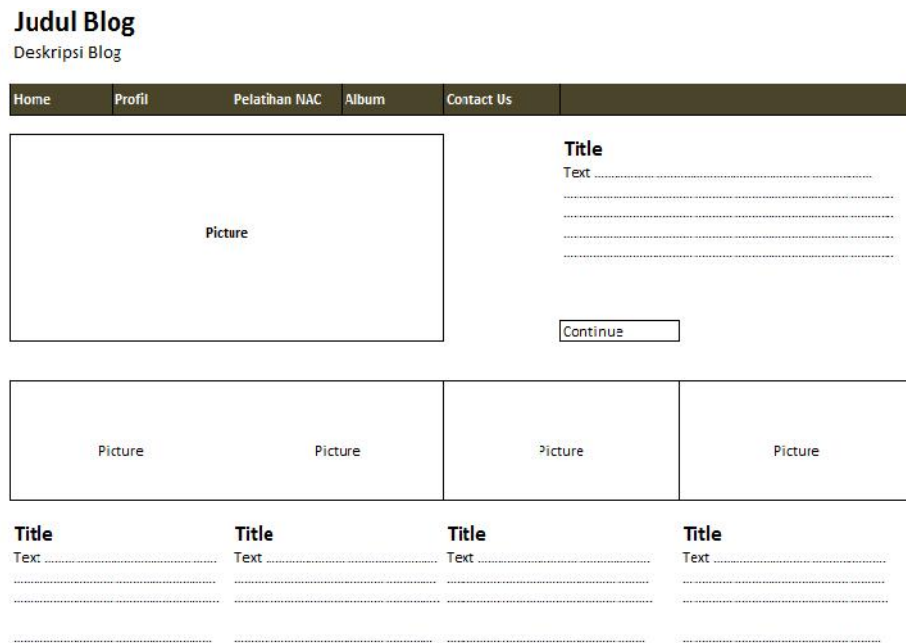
Judul Blog
Deskripsi Blog

Home | Profil | Pelatihan NAC | Album | Contact Us

Picture

Title
Text ..........................................................................
..............................................................................
..............................................................................
..............................................................................
..............................................................................

Continue

Picture Picture Picture Picture

Title
Text ................................................
........................................................
........................................................
........................................................

Title
Text ................................................
........................................................
........................................................
........................................................

Title
Text ................................................
........................................................
........................................................
........................................................

Title
Text ................................................
........................................................
........................................................
........................................................